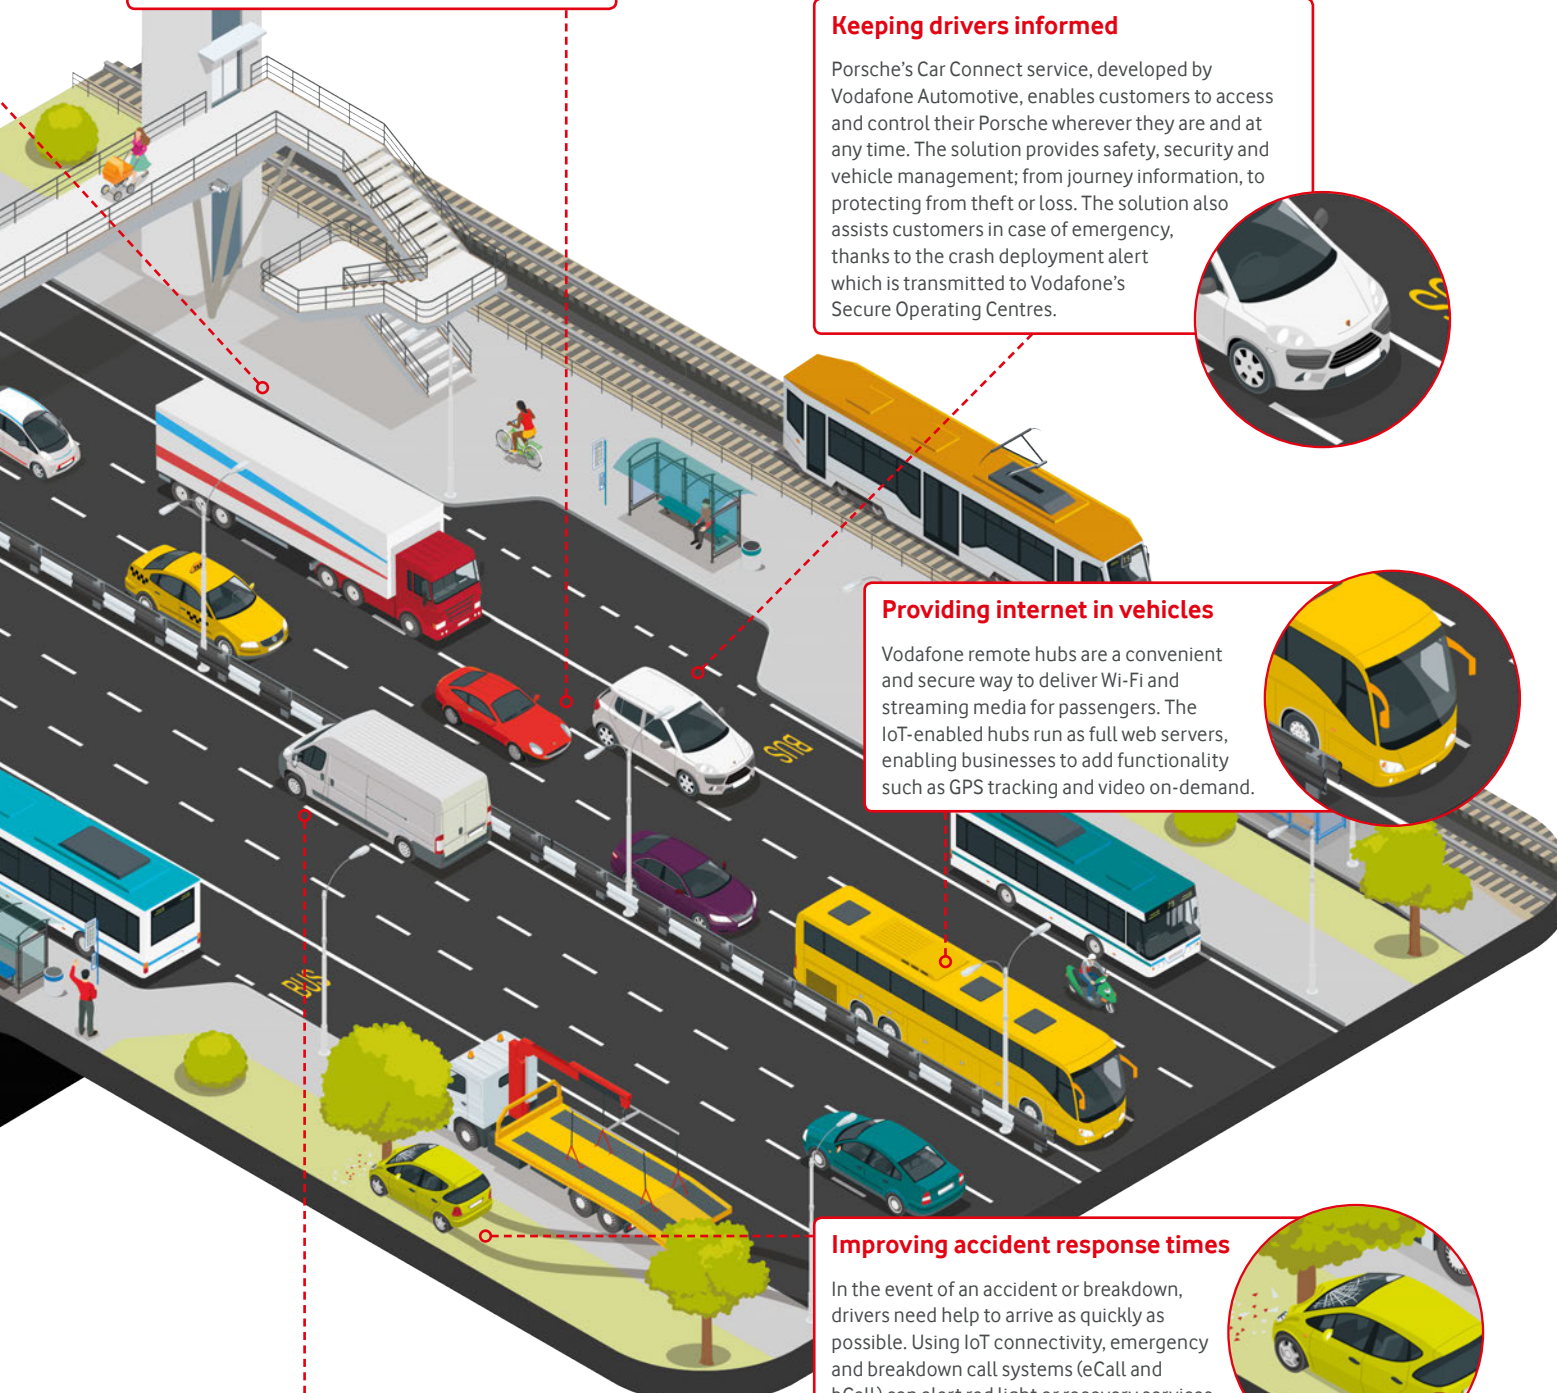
Keeping drivers informed

Porsche's Car Connect service, developed by Vodafone Automotive, enables customers to access and control their Porsche wherever they are and at any time. The solution provides safety, security and vehicle management; from journey information, to protecting from theft or loss. The solution also assists customers in case of emergency, thanks to the crash deployment alert which is transmitted to Vodafone's Secure Operating Centres.

Providing internet in vehicles

Vodafone remote hubs are a convenient and secure way to deliver Wi-Fi and streaming media for passengers. The IoT-enabled hubs run as full web servers, enabling businesses to add functionality such as GPS tracking and video on-demand.

BUS

BUS

Improving accident response times

In the event of an accident or breakdown, drivers need help to arrive as quickly as possible. Using IoT connectivity, emergency and breakdown call systems (eCall and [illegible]